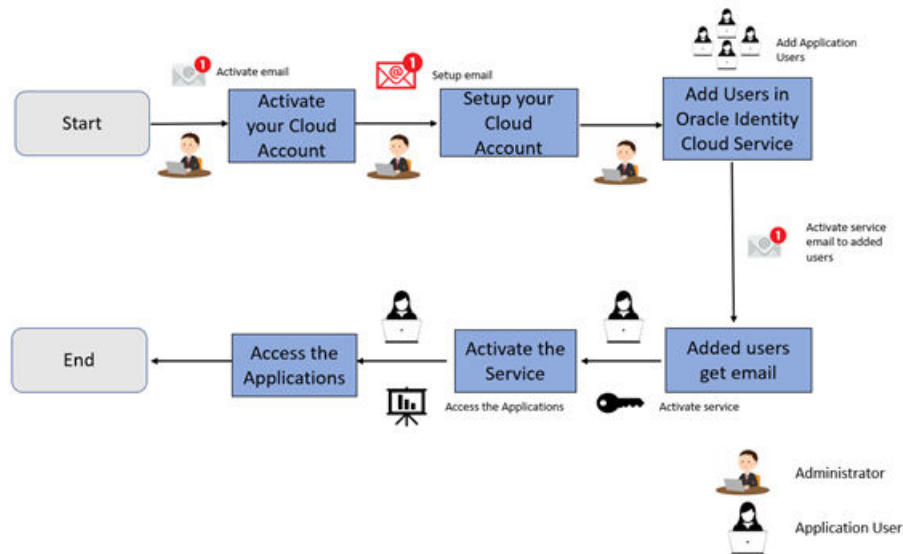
Start

1 Activate email

Activate your Cloud Account

1 Setup email

Setup your Cloud Account

Add Application Users

Add Users in Oracle Identity Cloud Service

1 Activate service email to added users

Added users get email

Activate service

Activate the Service

Access the Applications

Access the Applications

End

Administrator

Application User